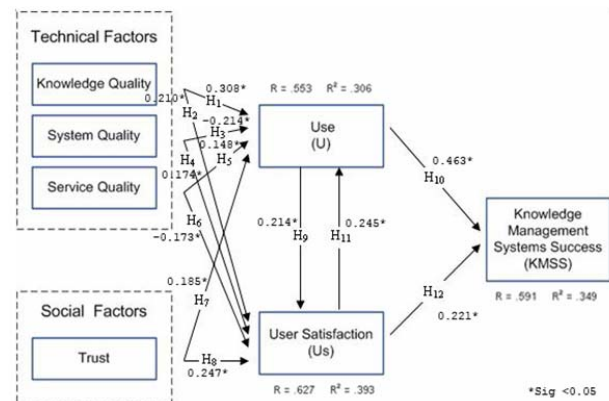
Technical Factors

Knowledge Quality

System Quality

Service Quality

Social Factors

Trust

0.308*
0.210*
$H_1$
$H_2$
-0.214*
$H_3$
0.148*
$H_4$
$H_5$
0.174*
$H_6$
-0.173*
0.185*
$H_7$
$H_8$
0.247*

R = .553 $R^2$ = .306

Use
(U)

0.214*
$H_9$
0.245*
$H_{11}$

User Satisfaction
(Us)

R = .627 $R^2$ = .393

0.463*
$H_{10}$
$H_{12}$
0.221*

Knowledge Management Systems Success (KMSS)

R = .591 $R^2$ = .349

*Sig <0.05